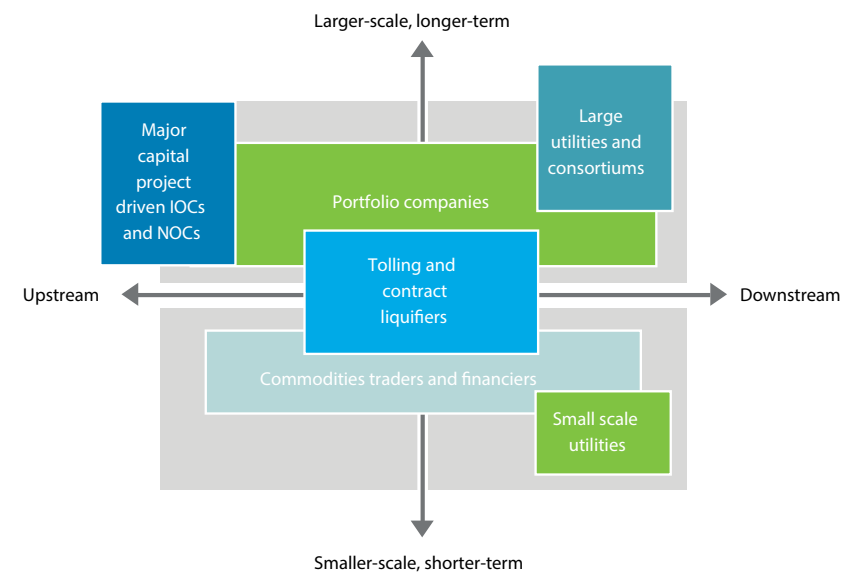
Larger-scale, longer-term

Major capital project driven IOCs and NOCs

Large utilities and consortiums

Portfolio companies

Upstream

Tolling and contract liquifiers

Downstream

Commodities traders and financiers

Small scale utilities

Smaller-scale, shorter-term